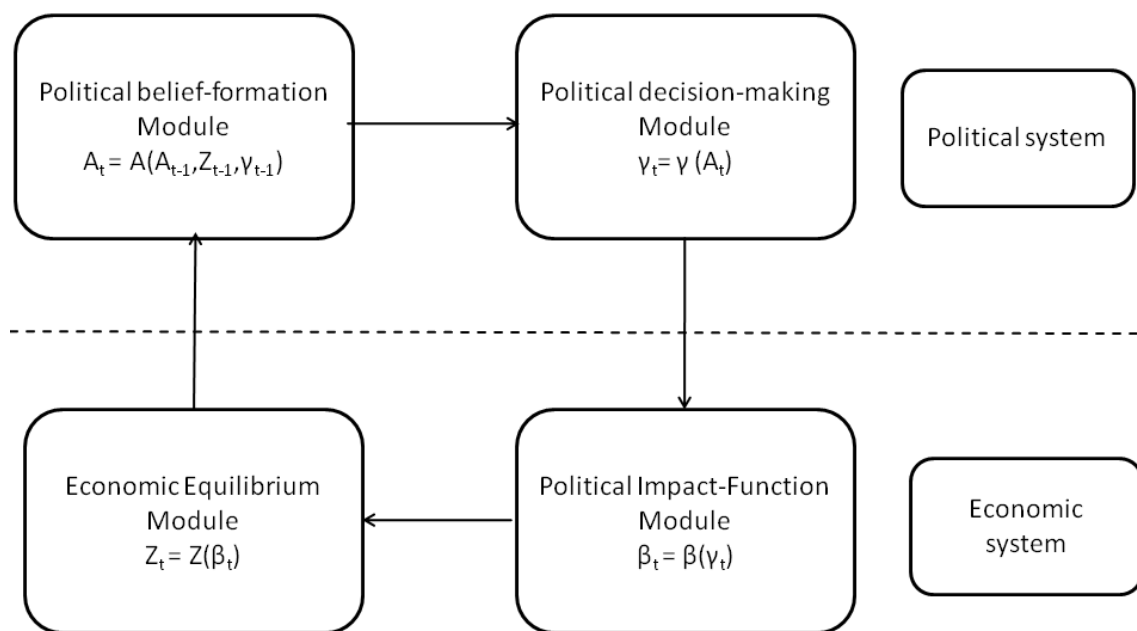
Political belief-formation Module
$A_t = A(A_{t-1}, Z_{t-1}, \gamma_{t-1})$

Political decision-making Module
$\gamma_t = \gamma(A_t)$

Political system

Economic Equilibrium Module
$Z_t = Z(\beta_t)$

Political Impact-Function Module
$\beta_t = \beta(\gamma_t)$

Economic system